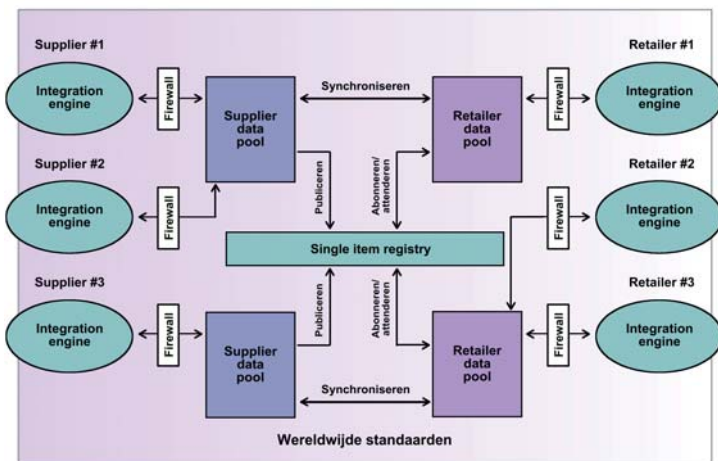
Supplier #1

Integration engine

Firewall

Supplier data pool

Synchroniseren

Retailer data pool

Firewall

Retailer #1

Integration engine

Supplier #2

Integration engine

Firewall

Publiceren

Abonneren/ attenderen

Retailer #2

Firewall

Integration engine

Single item registry

Supplier #3

Integration engine

Firewall

Supplier data pool

Publiceren

Abonneren/ attenderen

Retailer data pool

Firewall

Retailer #3

Integration engine

Synchroniseren

Wereldwijde standaarden